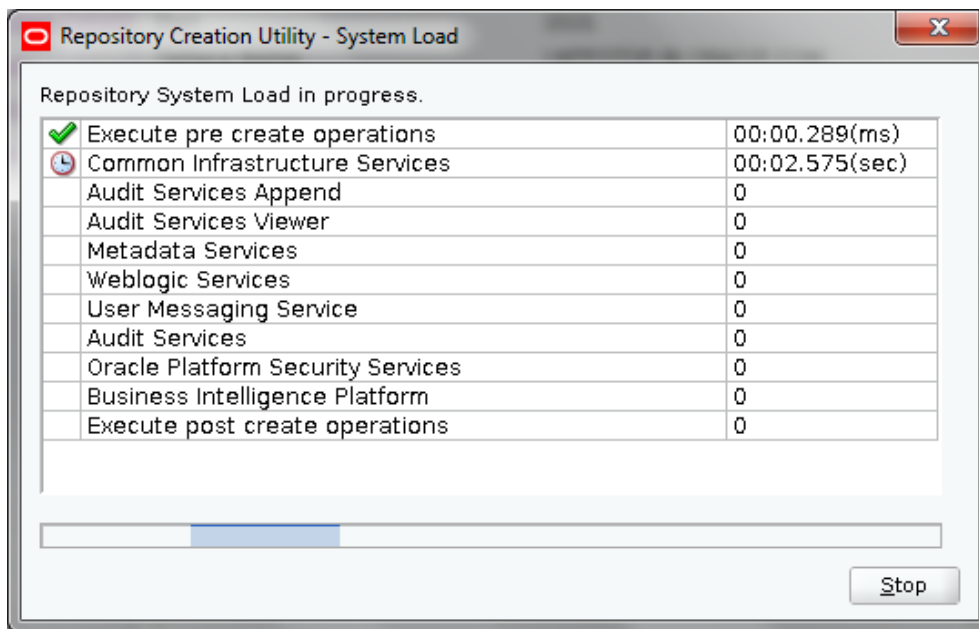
Repository Creation Utility - System Load

Repository System Load in progress.

| Execute pre create operations | 00:00.289(ms) |
|---|---|
| Common Infrastructure Services | 00:02.575(sec) |
| Audit Services Append | 0 |
| Audit Services Viewer | 0 |
| Metadata Services | 0 |
| Weblogic Services | 0 |
| User Messaging Service | 0 |
| Audit Services | 0 |
| Oracle Platform Security Services | 0 |
| Business Intelligence Platform | 0 |
| Execute post create operations | 0 |

Stop